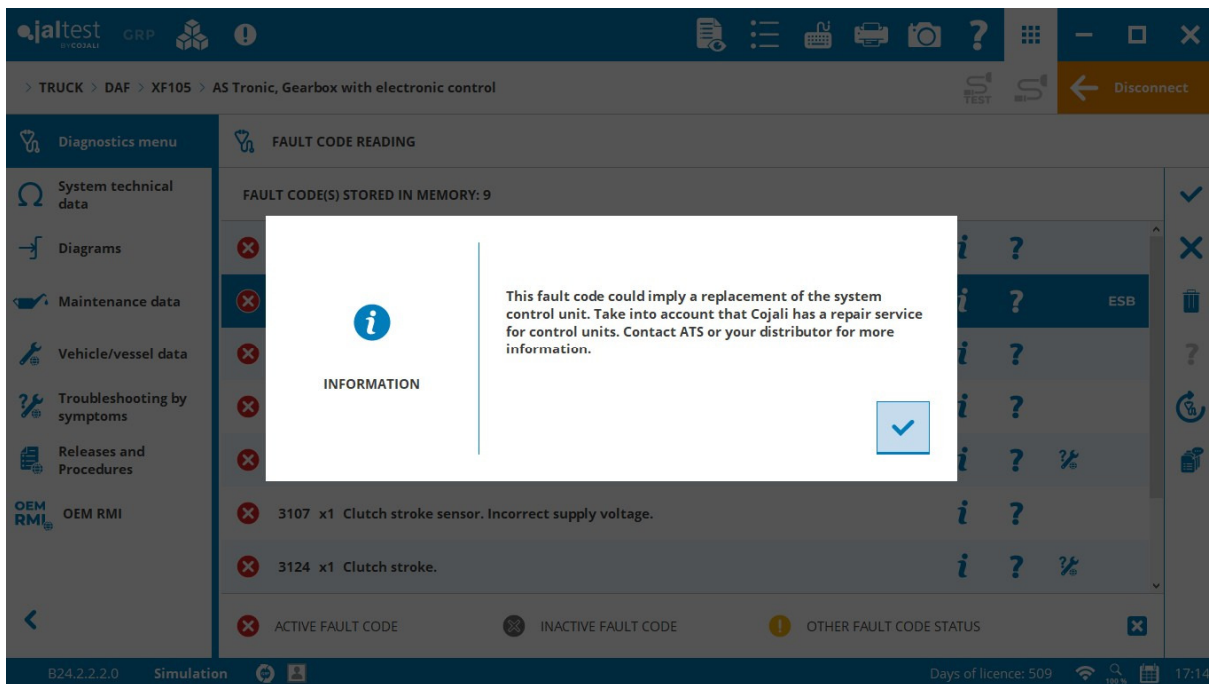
jaltest BY COJALI GRP

> TRUCK > DAF > XF105 > AS Tronic, Gearbox with electronic control

TEST

Disconnect

Diagnostics menu

System technical data

Diagrams

Maintenance data

Vehicle/vessel data

Troubleshooting by symptoms

Releases and Procedures

OEM RMI OEM RMI

FAULT CODE READING

FAULT CODE(S) STORED IN MEMORY: 9

ESB

INFORMATION

This fault code could imply a replacement of the system control unit. Take into account that Cojali has a repair service for control units. Contact ATS or your distributor for more information.

3107 x1 Clutch stroke sensor. Incorrect supply voltage.

3124 x1 Clutch stroke.

ACTIVE FAULT CODE

INACTIVE FAULT CODE

OTHER FAULT CODE STATUS

B24.2.2.2.0 Simulation

Days of licence: 509

100 %

17:14